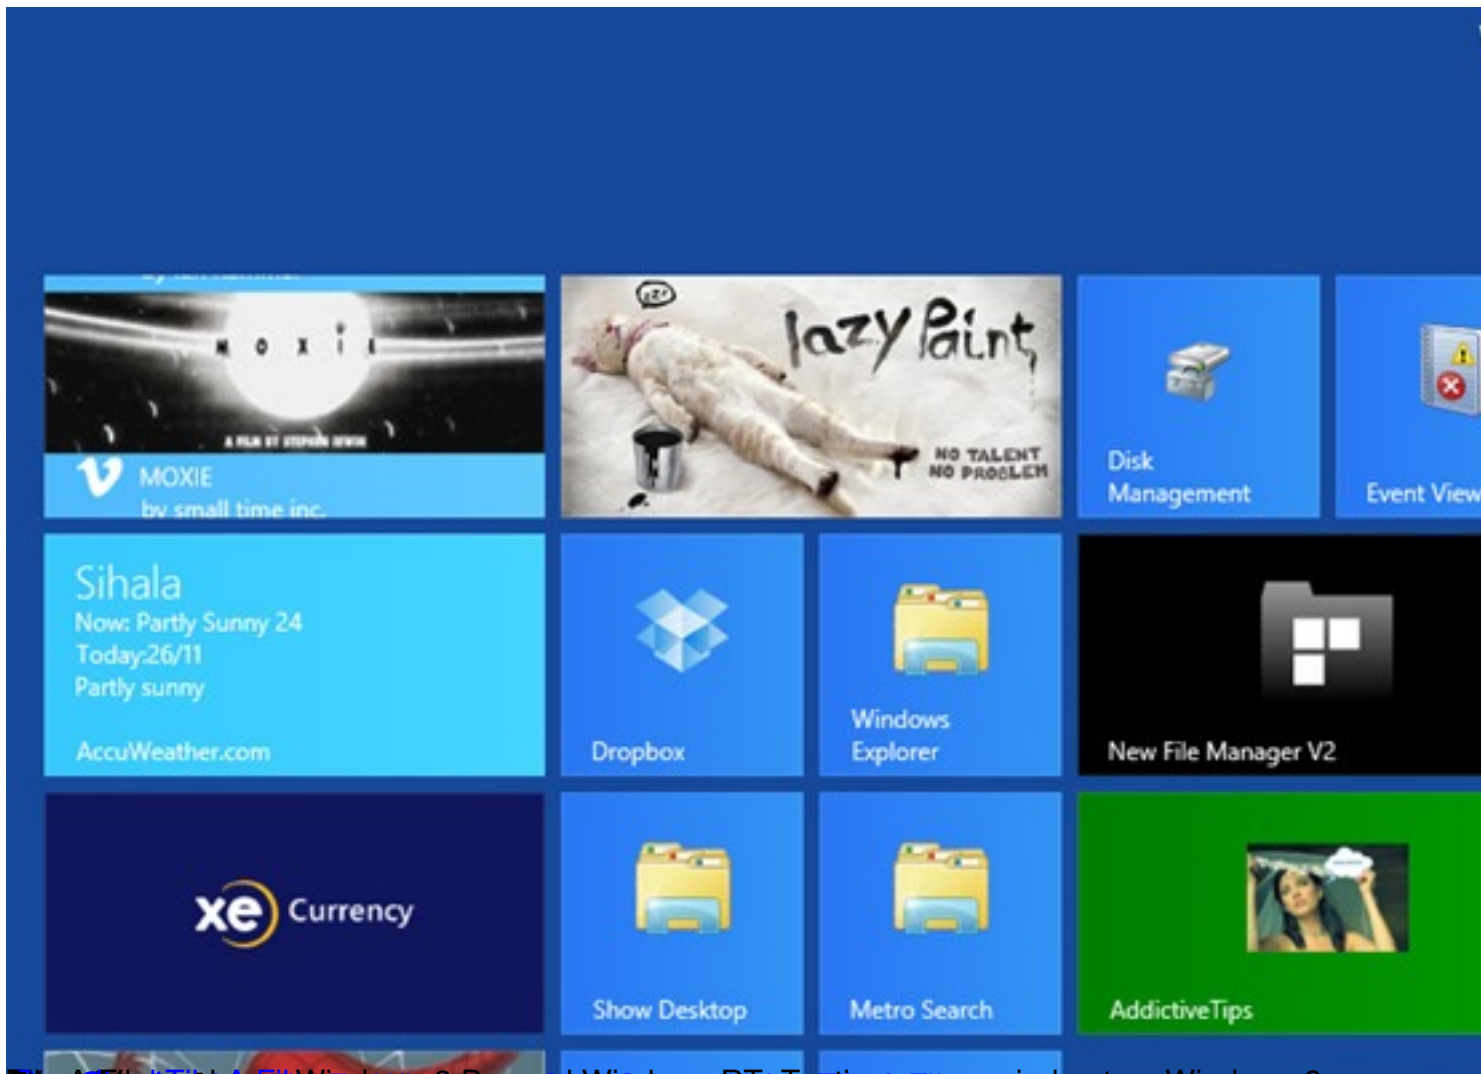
MOXIE
A FILM BY STEPHEN IRWIN
MOXIE
by small time inc.

lazy Paint
NO TALENT NO PROBLEM

Disk Management

Event View

Sihala
Now: Partly Sunny 24
Today:26/11
Partly sunny
AccuWeather.com

Dropbox

Windows Explorer

New File Manager V2

xe Currency

Show Desktop

Metro Search

AddictiveTips

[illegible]